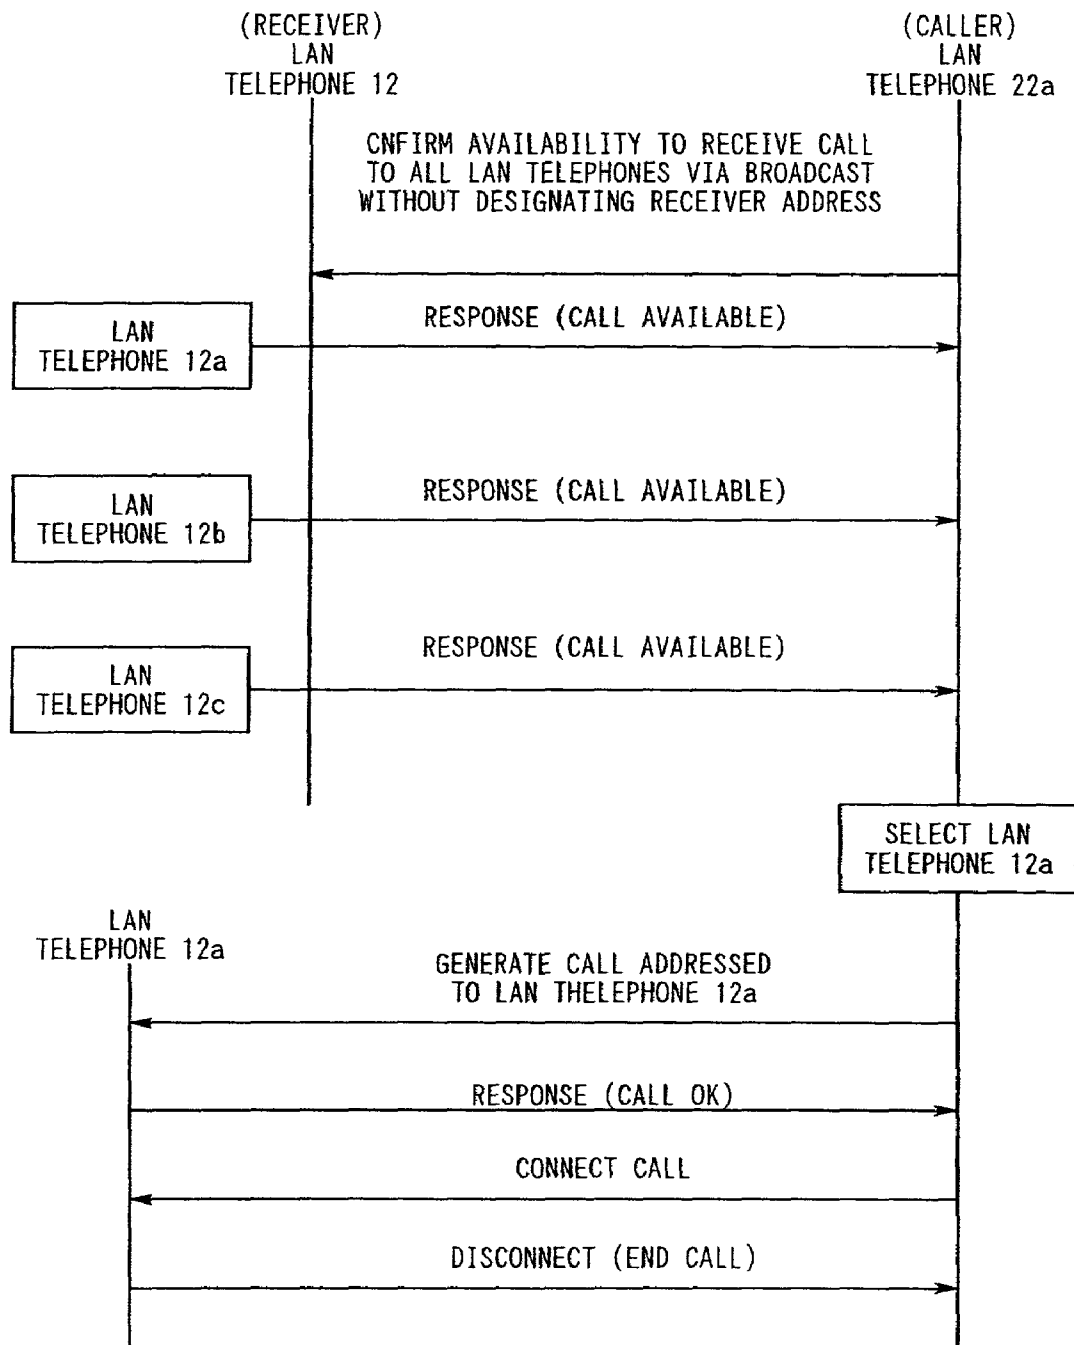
(RECEIVER)
LAN
TELEPHONE 12

(CALLER)
LAN
TELEPHONE 22a

CNFIRM AVAILABILITY TO RECEIVE CALL TO ALL LAN TELEPHONES VIA BROADCAST WITHOUT DESIGNATING RECEIVER ADDRESS

LAN
TELEPHONE 12a

RESPONSE (CALL AVAILABLE)

LAN
TELEPHONE 12b

RESPONSE (CALL AVAILABLE)

LAN
TELEPHONE 12c

RESPONSE (CALL AVAILABLE)

SELECT LAN
TELEPHONE 12a

LAN
TELEPHONE 12a

GENERATE CALL ADDRESSED TO LAN THELEPHONE 12a

RESPONSE (CALL OK)

CONNECT CALL

DISCONNECT (END CALL)